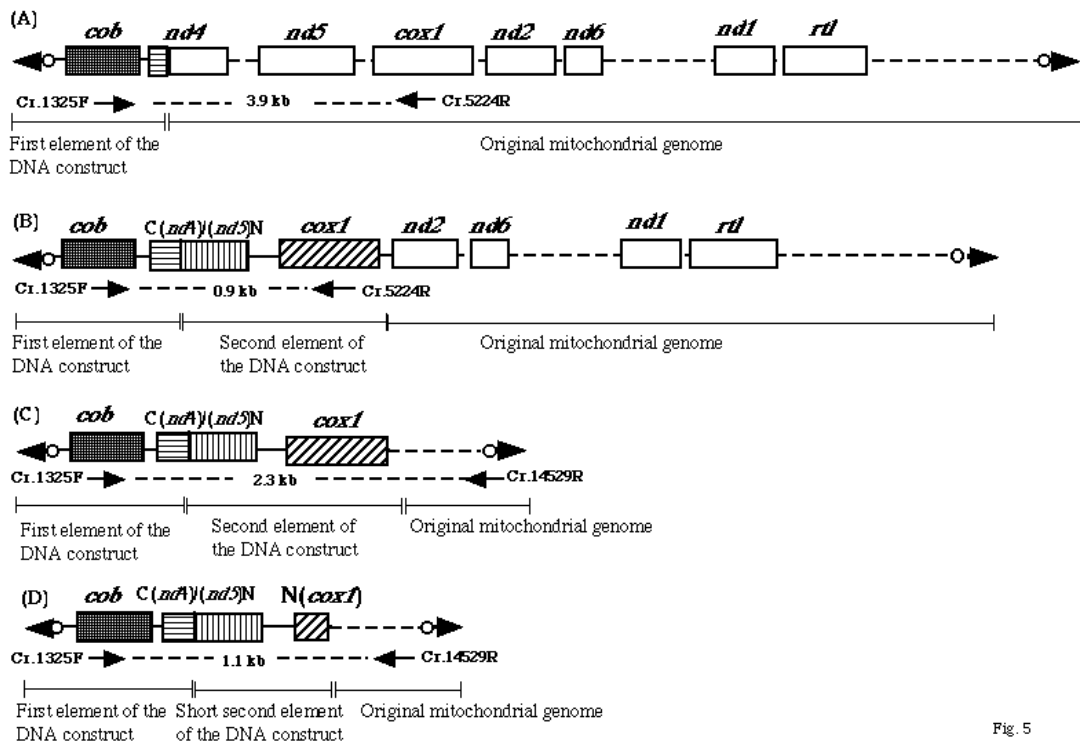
(A)

cob nd4 nd5 cox1 nd2 nd6 nd1 rtl

Cr.1325F 3.9 kb Cr.5224R

First element of the DNA construct

Original mitochondrial genome

(B)

cob C(nd4)/(nd5)N cox1 nd2 nd6 nd1 rtl

Cr.1325F 0.9 kb Cr.5224R

First element of the DNA construct

Second element of the DNA construct

Original mitochondrial genome

(C)

cob C(nd4)/(nd5)N cox1

Cr.1325F 2.3 kb Cr.14529R

First element of the DNA construct

Second element of the DNA construct

Original mitochondrial genome

(D)

cob C(nd4)/(nd5)N N(cox1)

Cr.1325F 1.1 kb Cr.14529R

First element of the DNA construct

Short second element of the DNA construct

Original mitochondrial genome

Fig. 5